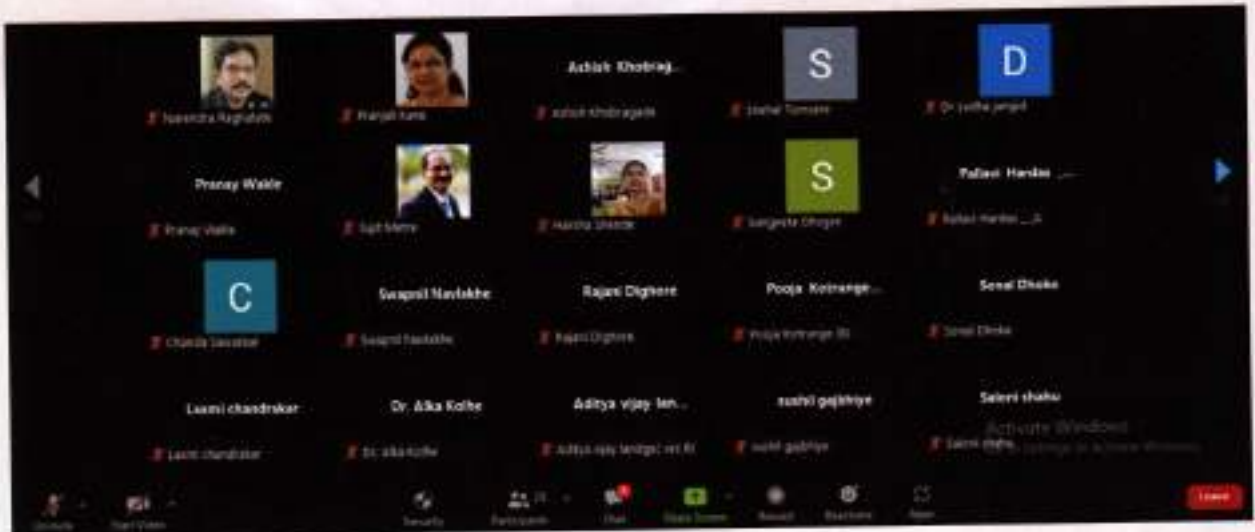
Narendra Raghatate

Pranjali Kane

Ashish Khobrag...

Ashish Khobragade

S

Snehal Tumsare

D

Dr Jyotsna Jangid

Pranay Wakle

Pranay Wakle

Sujit Metre

Harsha Shende

S

Sangeeta Dhoyer

Pallavi Hardas ...

Pallavi Hardas ...

C

Chanda Sawarkar

Swapnil Navlakhe

Swapnil Navlakhe

Rajani Dighore

Rajani Dighore

Pooja Kotrange...

Pooja Kotrange

Sonal Dhoke

Sonal Dhoke

Laxmi chandrakar

Laxmi chandrakar

Dr. Alka Kolhe

Dr. Alka Kolhe

Aditya vijay len...

Aditya vijay lendge

sushil gajbhiye

sushil gajbhiye

Saloni shahu

Saloni shahu

Activate Windows
Go to Settings to activate Windows.

Unmute

Start Video

Security

Participants

Chat

Share Screen

Record

Reactions

Apps

Leave